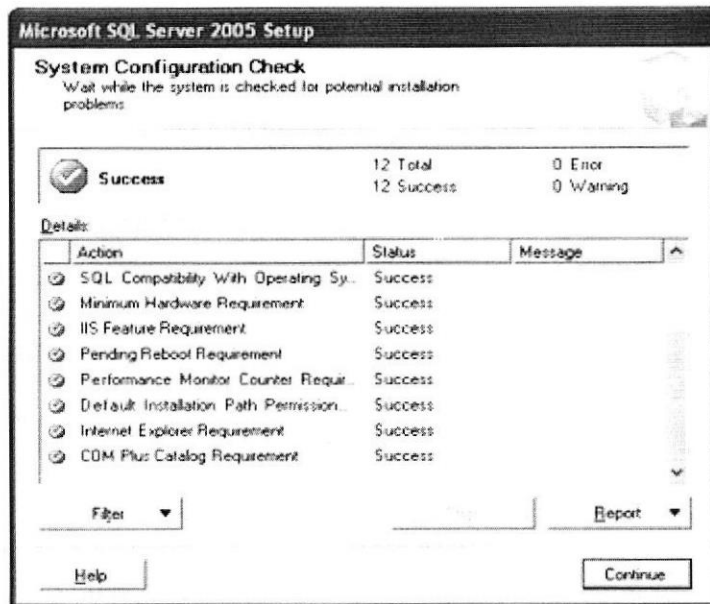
Microsoft SQL Server 2005 Setup

System Configuration Check
Wait while the system is checked for potential installation problems

Success

12 Total
12 Success

0 Error
0 Warning

Details:

| Action | Status | Message |
|---|---|---|
| SQL Compatibility With Operating Sy... | Success | |
| Minimum Hardware Requirement | Success | |
| IIS Feature Requirement | Success | |
| Pending Reboot Requirement | Success | |
| Performance Monitor Counter Requir... | Success | |
| Default Installation Path Permission... | Success | |
| Internet Explorer Requirement | Success | |
| COM Plus Catalog Requirement | Success | |

Filter

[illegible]

Report

Help

Continue